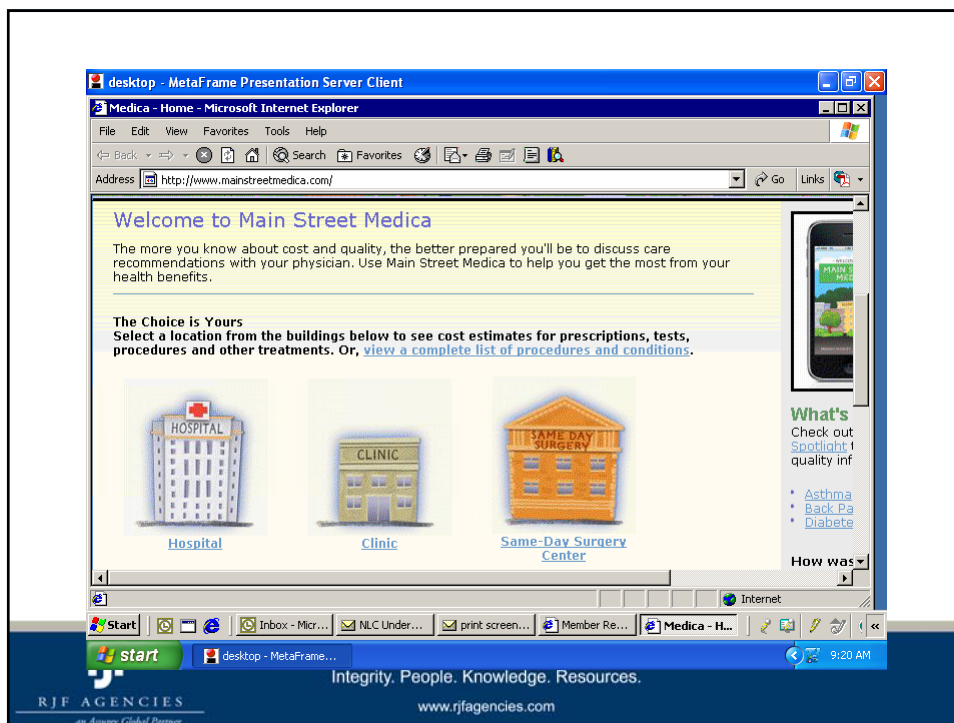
desktop - MetaFrame Presentation Server Client

Medica - Home - Microsoft Internet Explorer

File Edit View Favorites Tools Help

Back Search Favorites

Address http://www.mainstreetmedica.com/ Go Links

Welcome to Main Street Medica

The more you know about cost and quality, the better prepared you'll be to discuss care recommendations with your physician. Use Main Street Medica to help you get the most from your health benefits.

The Choice is Yours
Select a location from the buildings below to see cost estimates for prescriptions, tests, procedures and other treatments. Or, view a complete list of procedures and conditions.

HOSPITAL

CLINIC

SAME DAY SURGERY

Hospital

Clinic

Same-Day Surgery Center

What's

Check out Spotlight quality inf

Asthma
Back Pa
Diabete

How was

Internet

Start | Inbox - Micr... | NLC Under... | print screen... | Member Re... | Medica - H...

start | desktop - MetaFrame...

9:20 AM

Integrity. People. Knowledge. Resources.

RJF AGENCIES
an Assurex Global Partner

www.rjfagencies.com